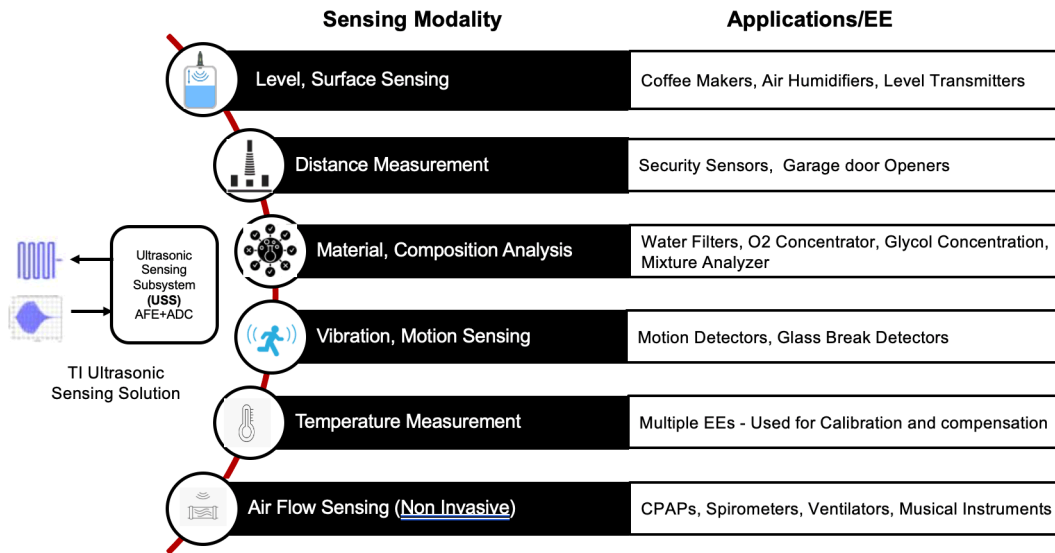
Sensing Modality

Applications/EE

Level, Surface Sensing

Coffee Makers, Air Humidifiers, Level Transmitters

Distance Measurement

Security Sensors, Garage door Openers

Ultrasonic Sensing Subsystem (USS) AFE+ADC

Material, Composition Analysis

Water Filters, O2 Concentrator, Glycol Concentration, Mixture Analyzer

Vibration, Motion Sensing

Motion Detectors, Glass Break Detectors

TI Ultrasonic Sensing Solution

Temperature Measurement

Multiple EEs - Used for Calibration and compensation

Air Flow Sensing (Non Invasive)

CPAPs, Spirometers, Ventilators, Musical Instruments